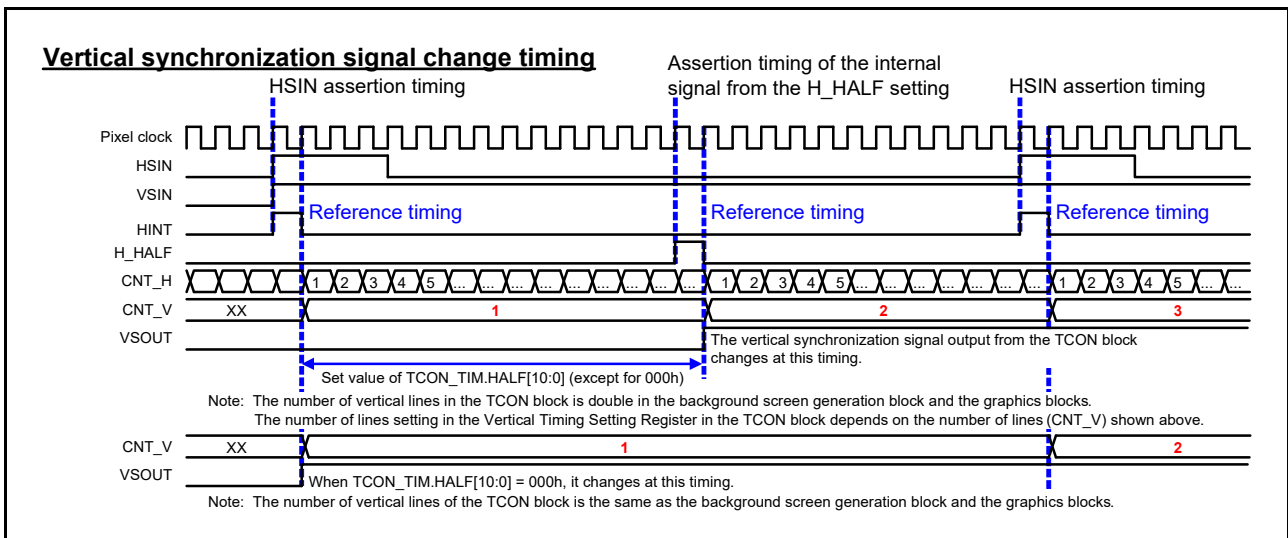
Vertical synchronization signal change timing

HSIN assertion timing

Assertion timing of the internal signal from the H_HALF setting

HSIN assertion timing

Pixel clock
HSIN
VSIN
HINT
H_HALF
CNT_H
CNT_V
VSOUT

Reference timing
Reference timing
Reference timing

1 2 3 4 5 ... ... ... ... ... ... ... ... 1 2 3 4 5 ... ... ... ... ... ... ... ... 1 2 3 4 5 ... ...

XX 1 2 3

The vertical synchronization signal output from the TCON block changes at this timing.

Set value of TCON_TIM.HALF[10:0] (except for 000h)

Note: The number of vertical lines in the TCON block is double in the background screen generation block and the graphics blocks.
The number of lines setting in the Vertical Timing Setting Register in the TCON block depends on the number of lines (CNT_V) shown above.

CNT_V
VSOUT

XX 1 2

When TCON_TIM.HALF[10:0] = 000h, it changes at this timing.

Note: The number of vertical lines of the TCON block is the same as the background screen generation block and the graphics blocks.